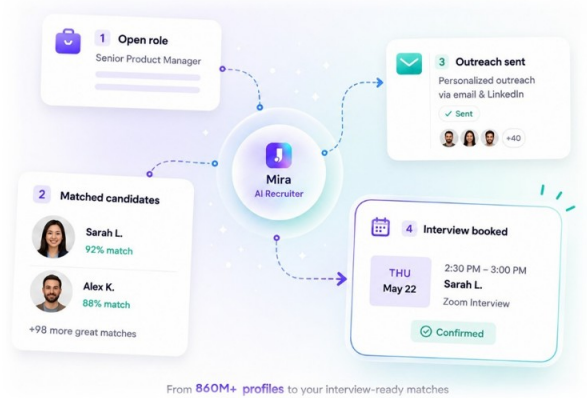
1 Open role
Senior Product Manager

3 Outreach sent
Personalized outreach via email & LinkedIn
✓ Sent
+40

Mira
AI Recruiter

2 Matched candidates
Sarah L.
92% match
Alex K.
88% match
+98 more great matches

4 Interview booked
THU
May 22
2:30 PM – 3:00 PM
Sarah L.
Zoom Interview
Confirmed

From 860M+ profiles to your interview-ready matches